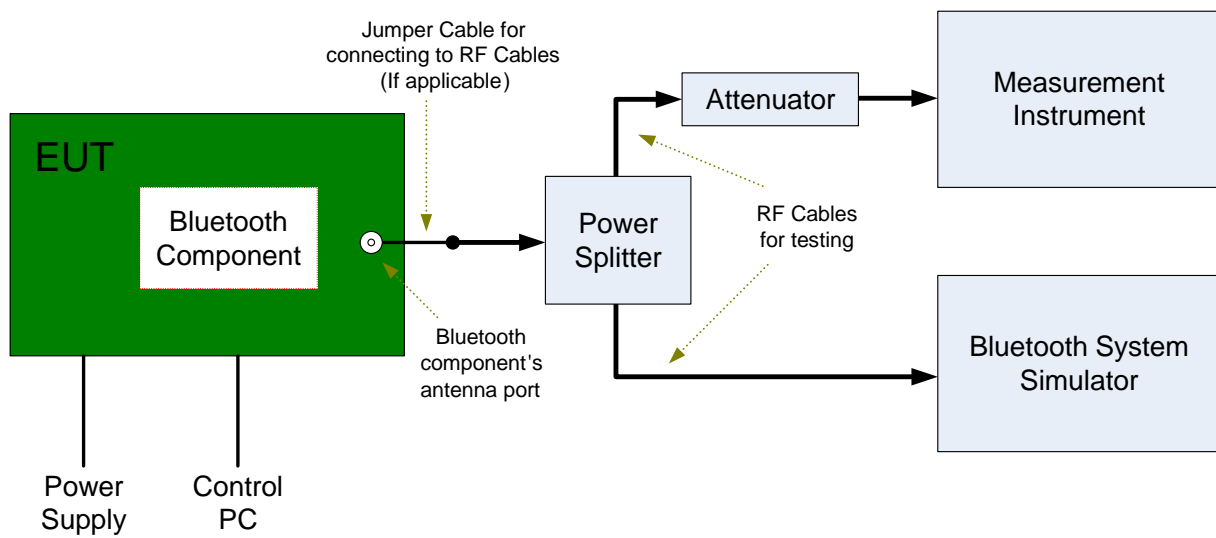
Jumper Cable for connecting to RF Cables (If applicable)

Attenuator

Measurement Instrument

EUT

Bluetooth Component

Power Splitter

RF Cables for testing

Bluetooth component's antenna port

Bluetooth System Simulator

Power Supply

Control PC